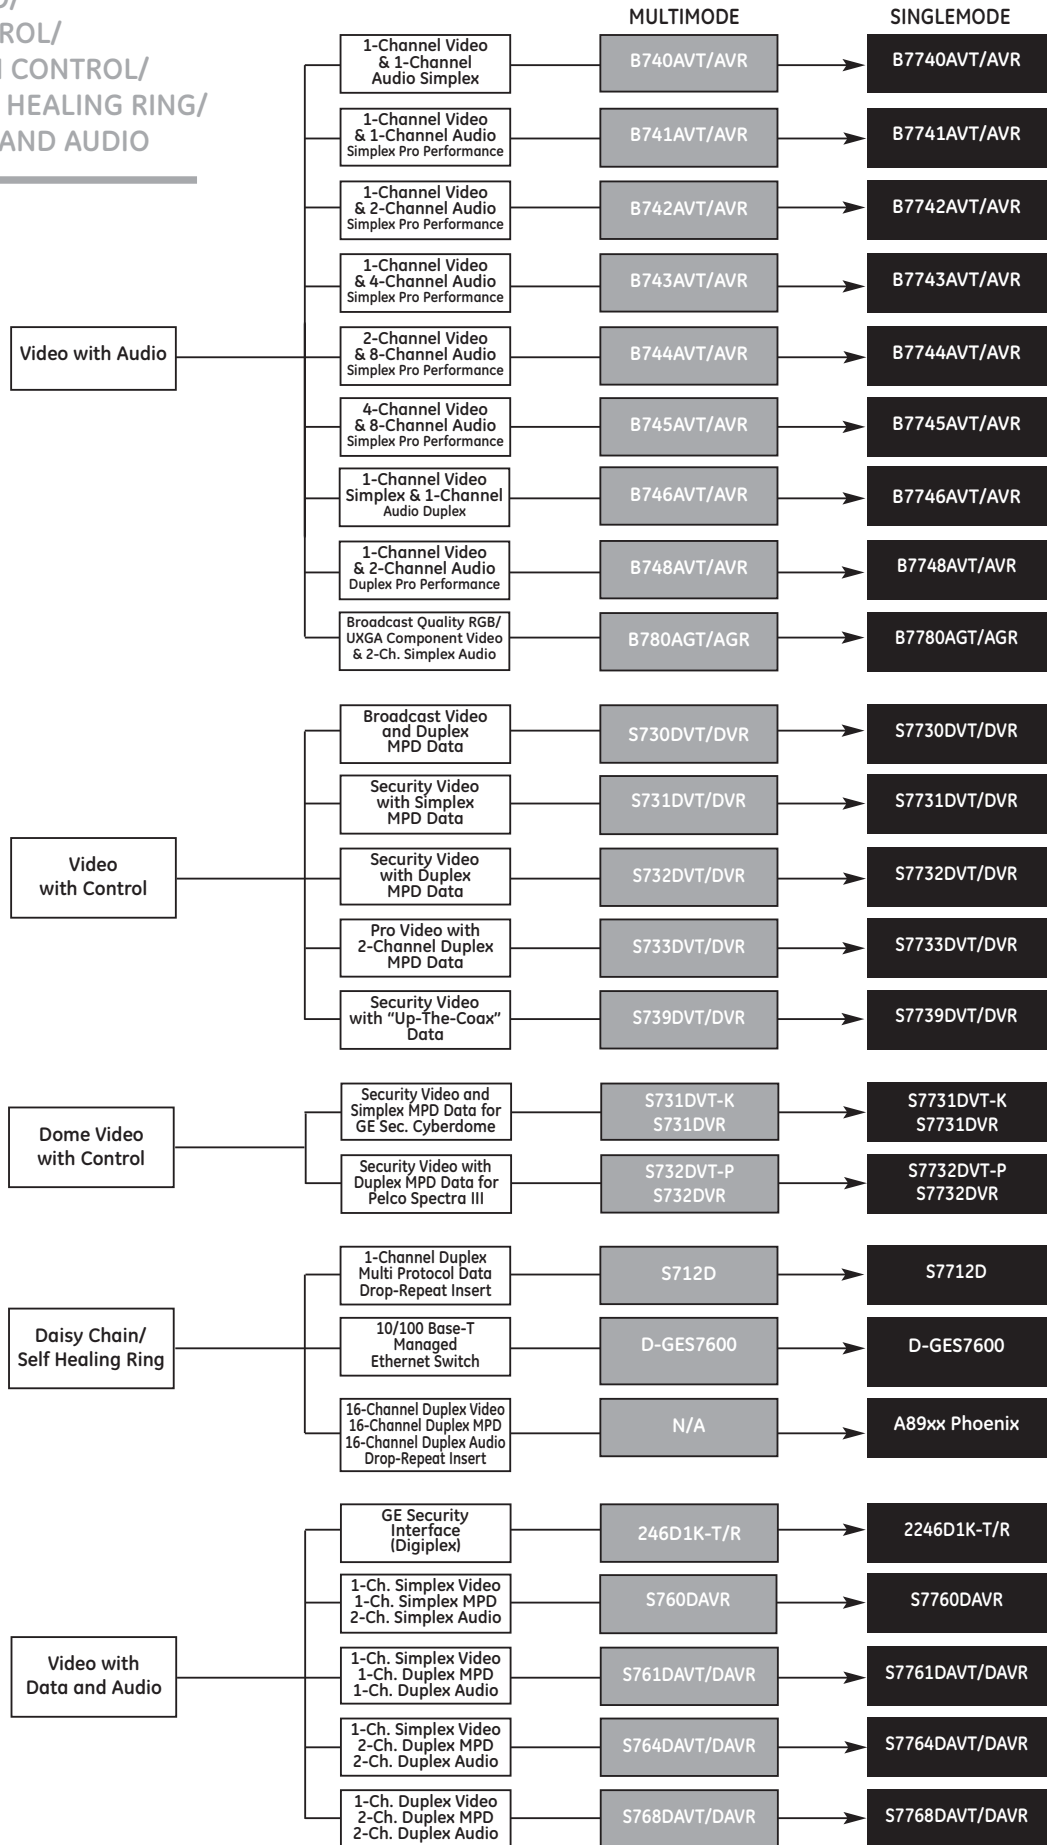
ROL/
CONTROL/
HEALING RING/
AND AUDIO

MULTIMODE

SINGLEMODE

Video with Audio

1-Channel Video & 1-Channel Audio Simplex
B740AVT/AVR
B7740AVT/AVR

1-Channel Video & 1-Channel Audio Simplex Pro Performance
B741AVT/AVR
B7741AVT/AVR

1-Channel Video & 2-Channel Audio Simplex Pro Performance
B742AVT/AVR
B7742AVT/AVR

1-Channel Video & 4-Channel Audio Simplex Pro Performance
B743AVT/AVR
B7743AVT/AVR

2-Channel Video & 8-Channel Audio Simplex Pro Performance
B744AVT/AVR
B7744AVT/AVR

4-Channel Video & 8-Channel Audio Simplex Pro Performance
B745AVT/AVR
B7745AVT/AVR

1-Channel Video Simplex & 1-Channel Audio Duplex
B746AVT/AVR
B7746AVT/AVR

1-Channel Video & 2-Channel Audio Duplex Pro Performance
B748AVT/AVR
B7748AVT/AVR

Broadcast Quality RGB/ UXGA Component Video & 2-Ch. Simplex Audio
B780AGT/AGR
B7780AGT/AGR

Video with Control

Broadcast Video and Duplex MPD Data
S730DVT/DVR
S7730DVT/DVR

Security Video with Simplex MPD Data
S731DVT/DVR
S7731DVT/DVR

Security Video with Duplex MPD Data
S732DVT/DVR
S7732DVT/DVR

Pro Video with 2-Channel Duplex MPD Data
S733DVT/DVR
S7733DVT/DVR

Security Video with "Up-The-Coax" Data
S739DVT/DVR
S7739DVT/DVR

Dome Video with Control

Security Video and Simplex MPD Data for GE Sec. Cyberdome
S731DVT-K
S731DVR
S7731DVT-K
S7731DVR

Security Video with Duplex MPD Data for Pelco Spectra III
S732DVT-P
S732DVR
S7732DVT-P
S7732DVR

Daisy Chain/ Self Healing Ring

1-Channel Duplex Multi Protocol Data Drop-Repeat Insert
S712D
S7712D

10/100 Base-T Managed Ethernet Switch
D-GES7600
D-GES7600

16-Channel Duplex Video 16-Channel Duplex MPD 16-Channel Duplex Audio Drop-Repeat Insert
N/A
A89xx Phoenix

Video with Data and Audio

GE Security Interface (Digiplex)
246D1K-T/R
2246D1K-T/R

1-Ch. Simplex Video 1-Ch. Simplex MPD 2-Ch. Simplex Audio
S760DAVR
S7760DAVR

1-Ch. Simplex Video 1-Ch. Duplex MPD 1-Ch. Duplex Audio
S761DAVT/DAVR
S7761DAVT/DAVR

1-Ch. Simplex Video 2-Ch. Duplex MPD 2-Ch. Duplex Audio
S764DAVT/DAVR
S7764DAVT/DAVR

1-Ch. Duplex Video 2-Ch. Duplex MPD 2-Ch. Duplex Audio
S768DAVT/DAVR
S7768DAVT/DAVR